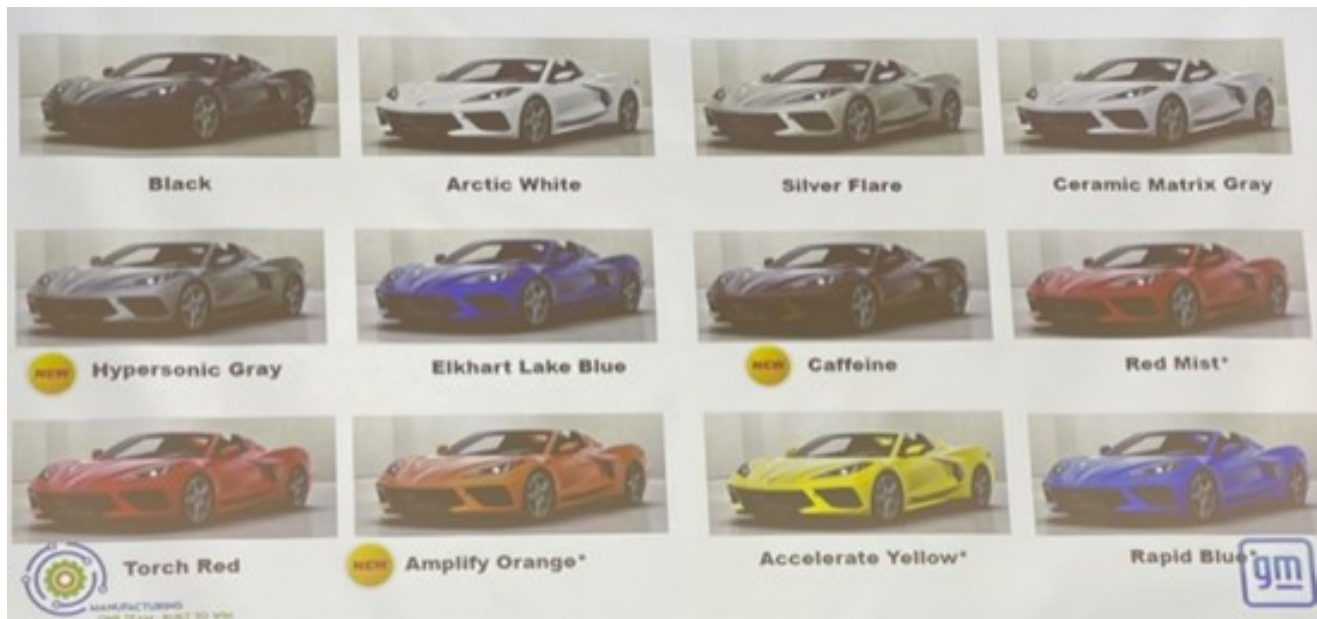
Black

Arctic White

Silver Flare

Ceramic Matrix Gray

NEW Hypersonic Gray

Elkhart Lake Blue

NEW Caffeine

Red Mist*

Torch Red

NEW Amplify Orange*

Accelerate Yellow*

Rapid Blue*

MANUFACTURING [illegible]

gm